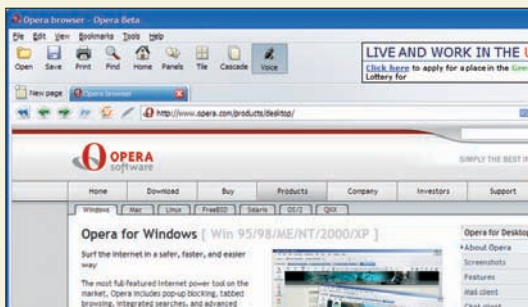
Opera browser - Opera Beta

File Edit View Bookmarks Tools Help

Open Save Print Find Home Panels Tile Cascade Voice

LIVE AND WORK IN THE U

Click here to apply for a place in the Gre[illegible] Lottery for

New page Opera browser

http://www.opera.com/products/desktop/

OPERA software

SIMPLY THE BEST IN

Home Download Buy Products Company Investors Support

Windows Mac Linux FreeBSD Solaris OS/2 QNX

Opera for Windows [ Win 95/98/ME/NT/2000/XP ]

Surf the Internet in a safer, faster, and easier way!

The most full-featured Internet power tool on the market, Opera includes pop-up blocking, tabbed browsing, integrated searches, and advanced

Opera for Desktop

• About Opera

Screenshots

Features

Mail client

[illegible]